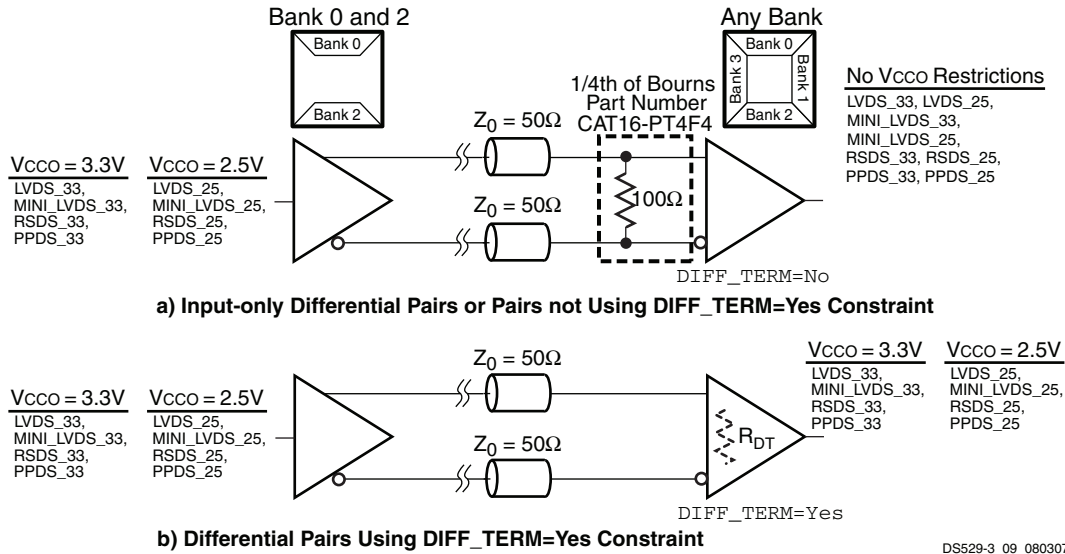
Bank 0 and 2

Bank 0

Bank 2

Any Bank

Bank 0

Bank 3

Bank 1

Bank 2

1/4th of Bourns Part Number CAT16-PT4F4

No VCCO Restrictions

LVDS_33, LVDS_25, MINI_LVDS_33, MINI_LVDS_25, RSDS_33, RSDS_25, PPDS_33, PPDS_25

VCCO = 3.3V

LVDS_33, MINI_LVDS_33, RSDS_33, PPDS_33

VCCO = 2.5V

LVDS_25, MINI_LVDS_25, RSDS_25, PPDS_25

$Z_0 = 50\Omega$

$Z_0 = 50\Omega$

$100\Omega$

DIFF_TERM=No

a) Input-only Differential Pairs or Pairs not Using DIFF_TERM=Yes Constraint

VCCO = 3.3V

LVDS_33, MINI_LVDS_33, RSDS_33, PPDS_33

VCCO = 2.5V

LVDS_25, MINI_LVDS_25, RSDS_25, PPDS_25

$Z_0 = 50\Omega$

$Z_0 = 50\Omega$

$R_{DT}$

VCCO = 3.3V

LVDS_33, MINI_LVDS_33, RSDS_33, PPDS_33

VCCO = 2.5V

LVDS_25, MINI_LVDS_25, RSDS_25, PPDS_25

DIFF_TERM=Yes

b) Differential Pairs Using DIFF_TERM=Yes Constraint

DS529-3_09_080307